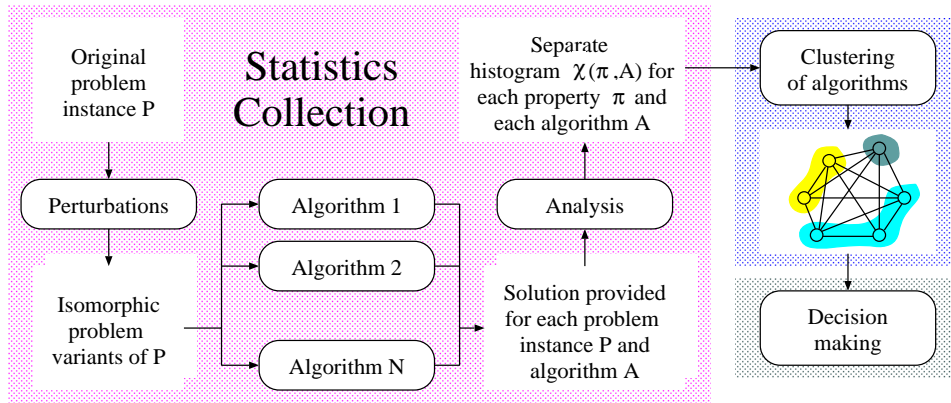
Statistics Collection

Original problem instance P

Perturbations

Isomorphic problem variants of P

Algorithm 1

Algorithm 2

Algorithm N

Solution provided for each problem instance P and algorithm A

Analysis

Separate histogram $\chi(\pi, A)$ for each property $\pi$ and each algorithm A

Clustering of algorithms

Decision making